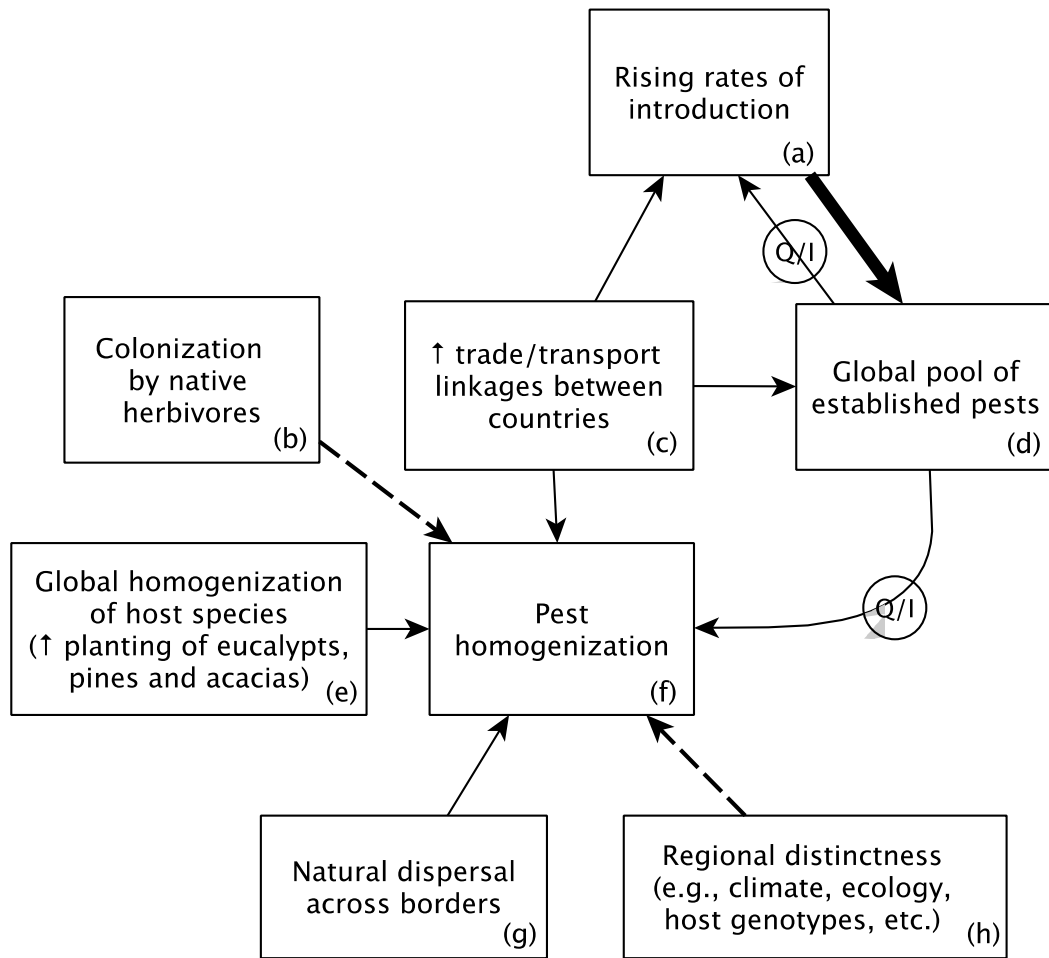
Rising rates of introduction
(a)

Q/I

Colonization by native herbivores
(b)

↑ trade/transport linkages between countries
(c)

Global pool of established pests
(d)

Global homogenization of host species (↑ planting of eucalypts, pines and acacias)
(e)

Pest homogenization
(f)

Q/I

Natural dispersal across borders
(g)

Regional distinctness (e.g., climate, ecology, host genotypes, etc.)
(h)